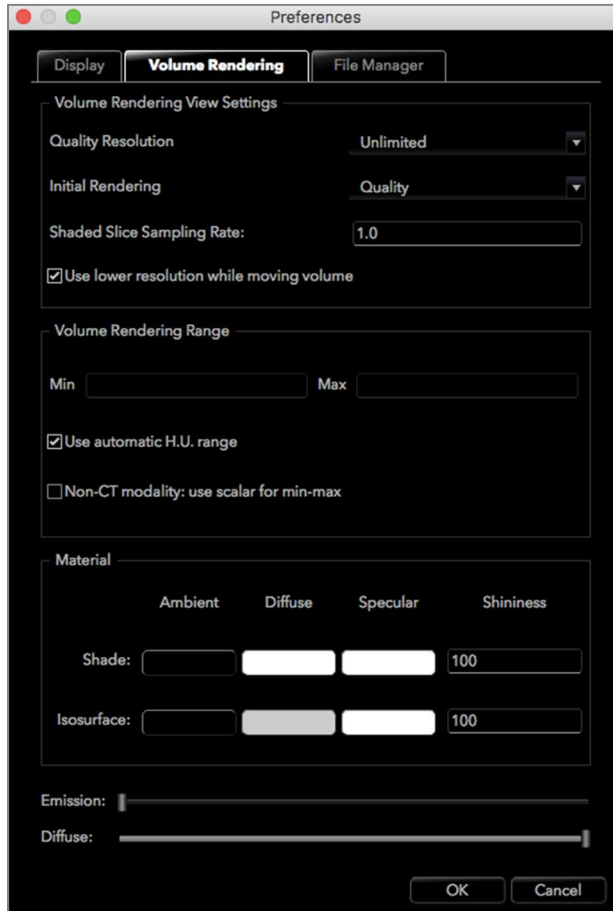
Preferences

Display | Volume Rendering | File Manager

Volume Rendering View Settings

Quality Resolution Unlimited

Initial Rendering Quality

Shaded Slice Sampling Rate: 1.0

☑ Use lower resolution while moving volume

Volume Rendering Range

Min Max

☑ Use automatic H.U. range

☐ Non-CT modality: use scalar for min-max

Material

| | Ambient | Diffuse | Specular | Shininess |
|---|---|---|---|---|
| Shade: | | | | 100 |
| Isosurface: | | | | 100 |

Emission:

Diffuse:

OK Cancel